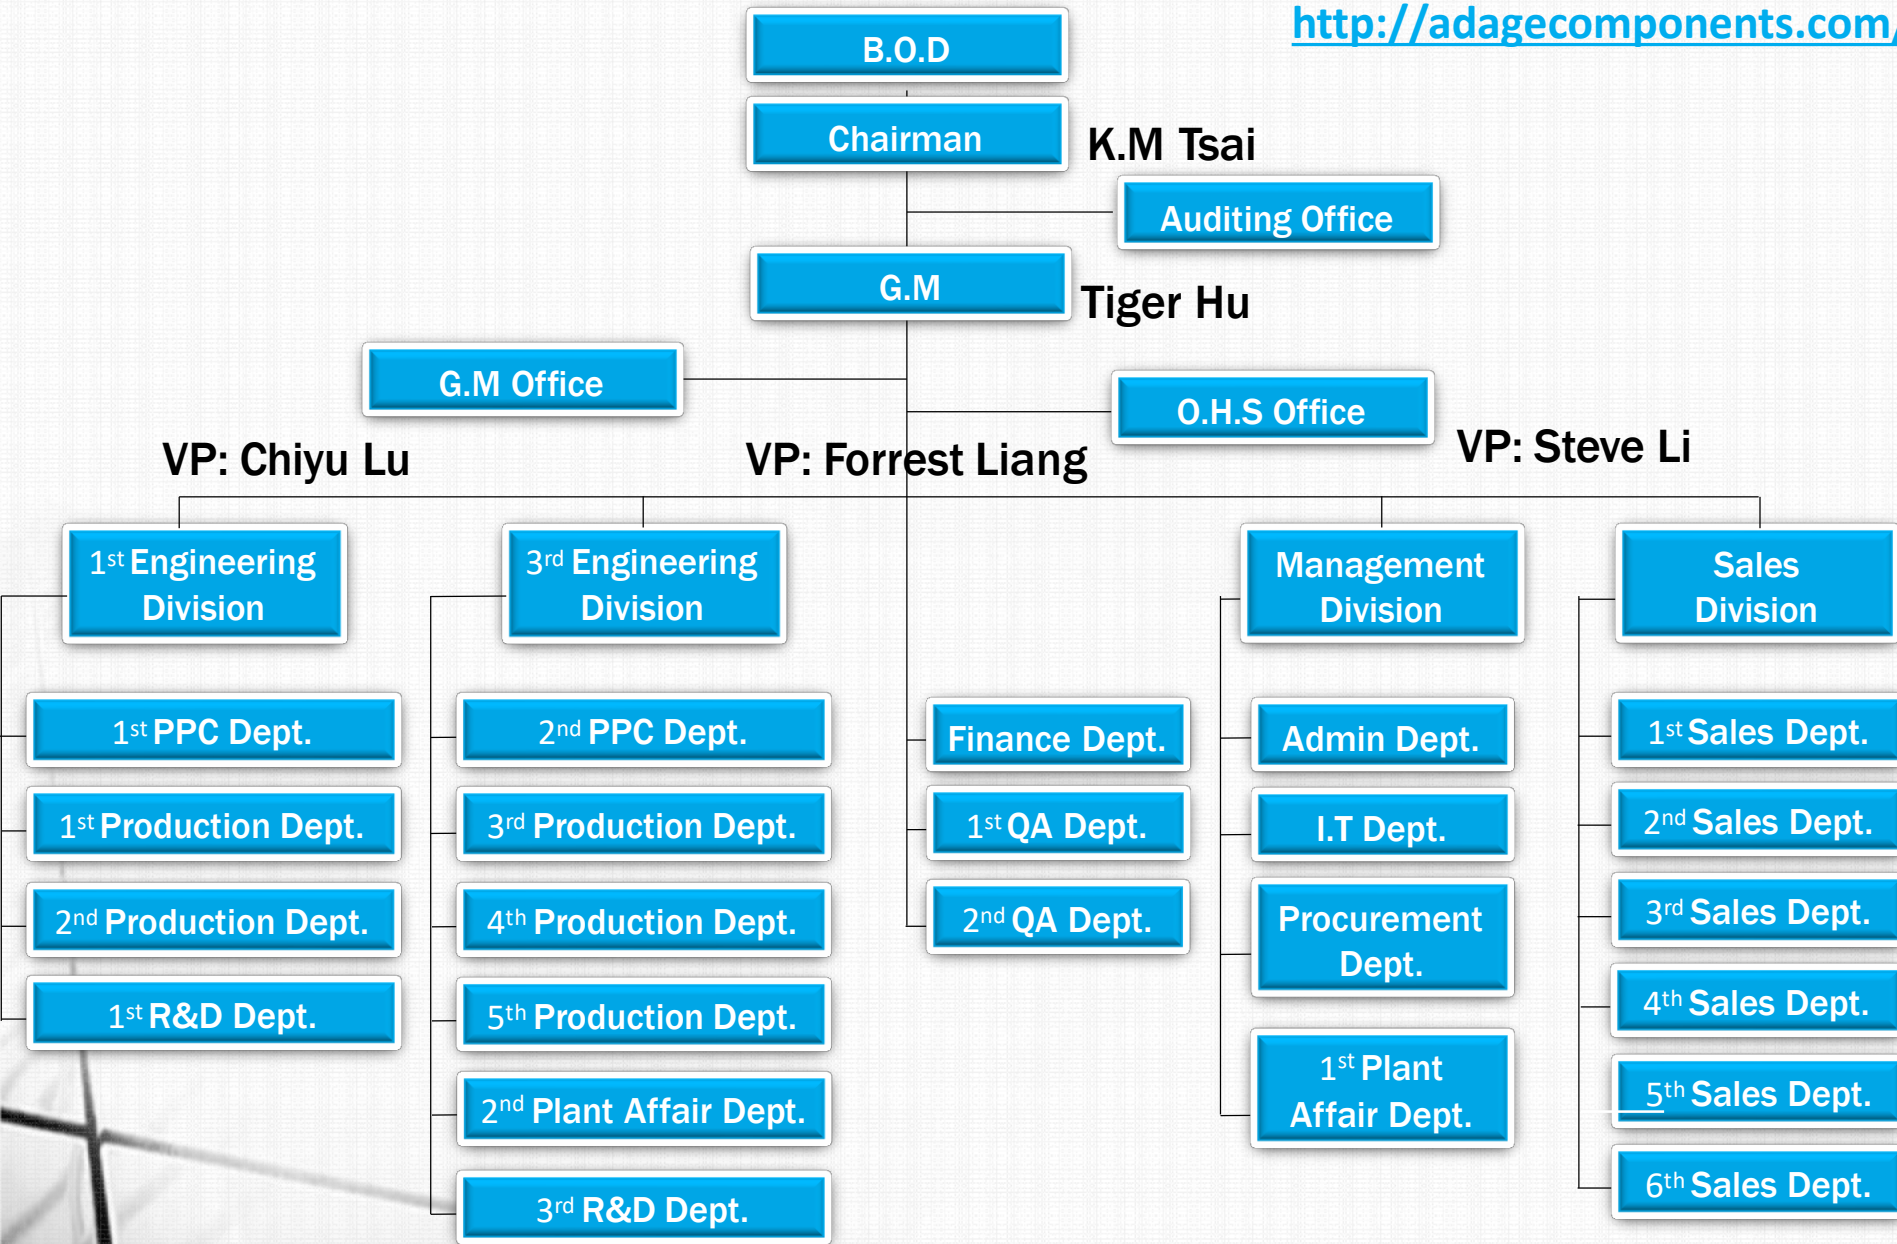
http://adagecomponents.com/

B.O.D

Chairman

K.M Tsai

Auditing Office

G.M

Tiger Hu

G.M Office

O.H.S Office

VP: Chiyu Lu

VP: Forrest Liang

VP: Steve Li

1$^{st}$ Engineering Division

3$^{rd}$ Engineering Division

Management Division

Sales Division

1$^{st}$ PPC Dept.

1$^{st}$ Production Dept.

2$^{nd}$ Production Dept.

1$^{st}$ R&D Dept.

2$^{nd}$ PPC Dept.

3$^{rd}$ Production Dept.

4$^{th}$ Production Dept.

5$^{th}$ Production Dept.

2$^{nd}$ Plant Affair Dept.

3$^{rd}$ R&D Dept.

Finance Dept.

1$^{st}$ QA Dept.

2$^{nd}$ QA Dept.

Admin Dept.

I.T Dept.

Procurement Dept.

1$^{st}$ Plant Affair Dept.

1$^{st}$ Sales Dept.

2$^{nd}$ Sales Dept.

3$^{rd}$ Sales Dept.

4$^{th}$ Sales Dept.

5$^{th}$ Sales Dept.

6$^{th}$ Sales Dept.